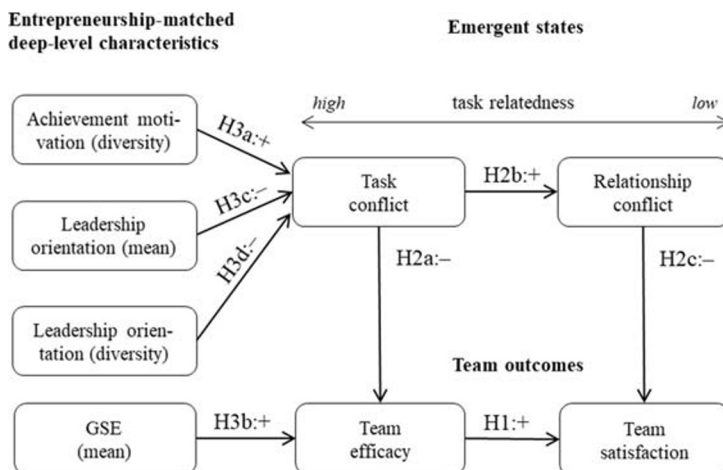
Entrepreneurship-matched deep-level characteristics

Emergent states

high

task relatedness

low

Achievement motivation (diversity)

H3a:+

Leadership orientation (mean)

H3c:–

H3d:–

Leadership orientation (diversity)

Task conflict

H2b:+

Relationship conflict

H2a:–

H2c:–

Team outcomes

GSE (mean)

H3b:+

Team efficacy

H1:+

Team satisfaction